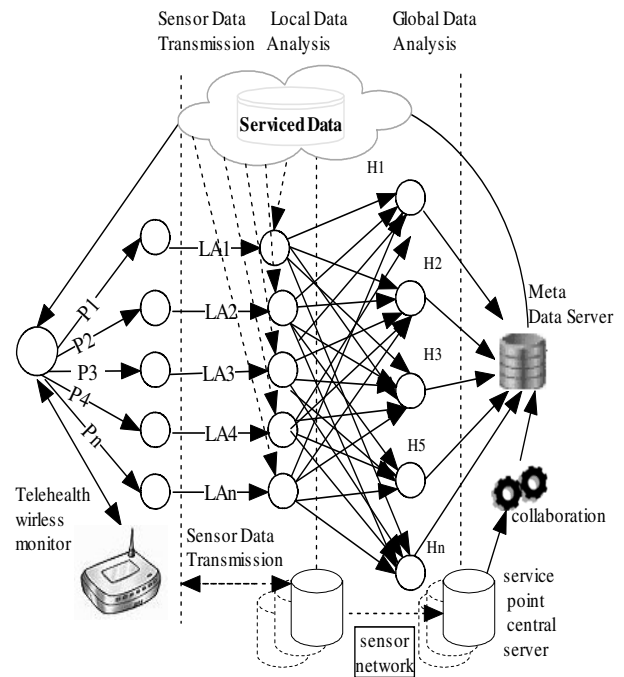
Sensor Data Transmission

Local Data Analysis

Global Data Analysis

Serviced Data

H1

H2

H3

H5

Hn

P1

P2

P3

P4

Pn

LA1

LA2

LA3

LA4

LAn

Meta Data Server

collaboration

Telehealth wirless monitor

Sensor Data Transmission

sensor network

service point central server